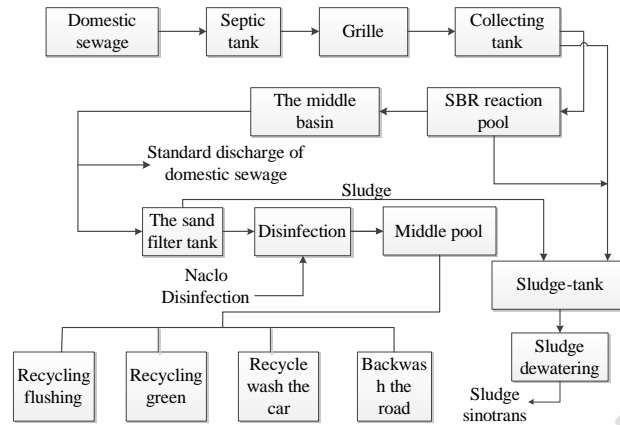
Domestic sewage

Septic tank

Grille

Collecting tank

The middle basin

SBR reaction pool

Standard discharge of domestic sewage

Sludge

The sand filter tank

Disinfection

Middle pool

Naclo Disinfection

Sludge-tank

Sludge dewatering

Sludge sinotrans

Recycling flushing

Recycling green

Recycle wash the car

Backwas h the road